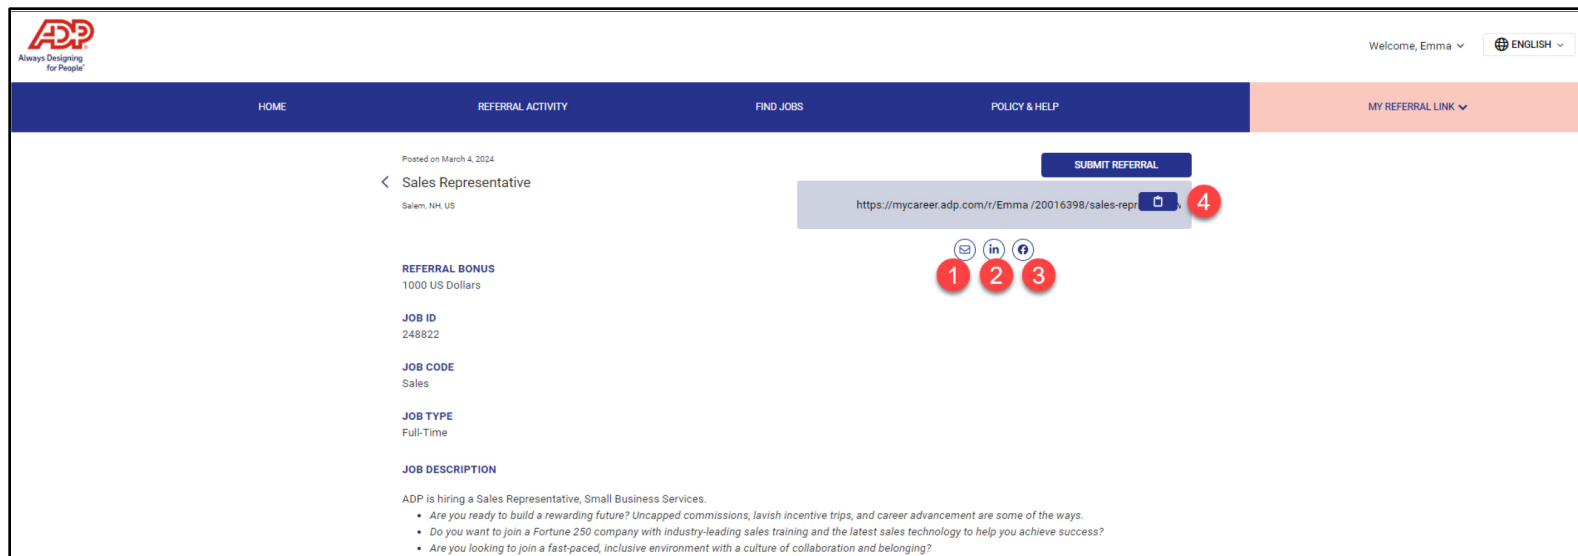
ADP
Always Designing for People

Welcome, Emma

ENGLISH

HOME
REFERRAL ACTIVITY
FIND JOBS
POLICY & HELP
MY REFERRAL LINK

Posted on March 4, 2024

Sales Representative

Salem, NH, US

SUBMIT REFERRAL

https://mycareer.adp.com/r/Emma /20016398/sales-repr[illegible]

4

in

1 2 3

REFERRAL BONUS
1000 US Dollars

JOB ID
248822

JOB CODE
Sales

JOB TYPE
Full-Time

JOB DESCRIPTION

ADP is hiring a Sales Representative, Small Business Services.

- Are you ready to build a rewarding future? Uncapped commissions, lavish incentive trips, and career advancement are some of the ways.
- Do you want to join a Fortune 250 company with industry-leading sales training and the latest sales technology to help you achieve success?
- Are you looking to join a fast-paced, inclusive environment with a culture of collaboration and belonging?